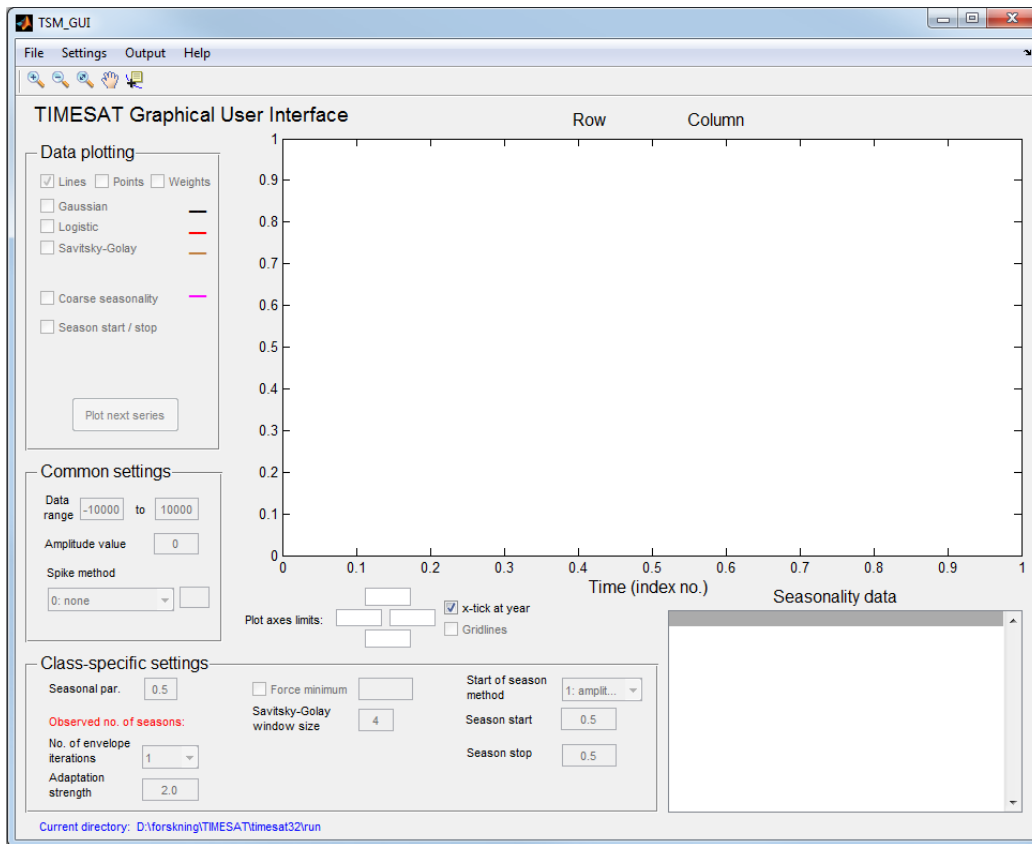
TSM_GUI

File Settings Output Help

TIMESAT Graphical User Interface

Row Column

Data plotting

Lines Points Weights

Gaussian

Logistic

Savitsky-Golay

Coarse seasonality

Season start / stop

Plot next series

1
0.9
0.8
0.7
0.6
0.5
0.4
0.3
0.2
0.1
0

0 0.1 0.2 0.3 0.4 0.5 0.6 0.7 0.8 0.9 1

Time (index no.)

Common settings

Data range -10000 to 10000

Amplitude value 0

Spike method

0: none

Plot axes limits:

x-tick at year

Gridlines

Seasonality data

Class-specific settings

Seasonal par. 0.5

Observed no. of seasons:

No. of envelope iterations 1

Adaptation strength 2.0

Force minimum

Savitsky-Golay window size 4

Start of season method 1: amplit...

Season start 0.5

Season stop 0.5

Current directory: D:\forskning\TIMESAT\timesat32\run